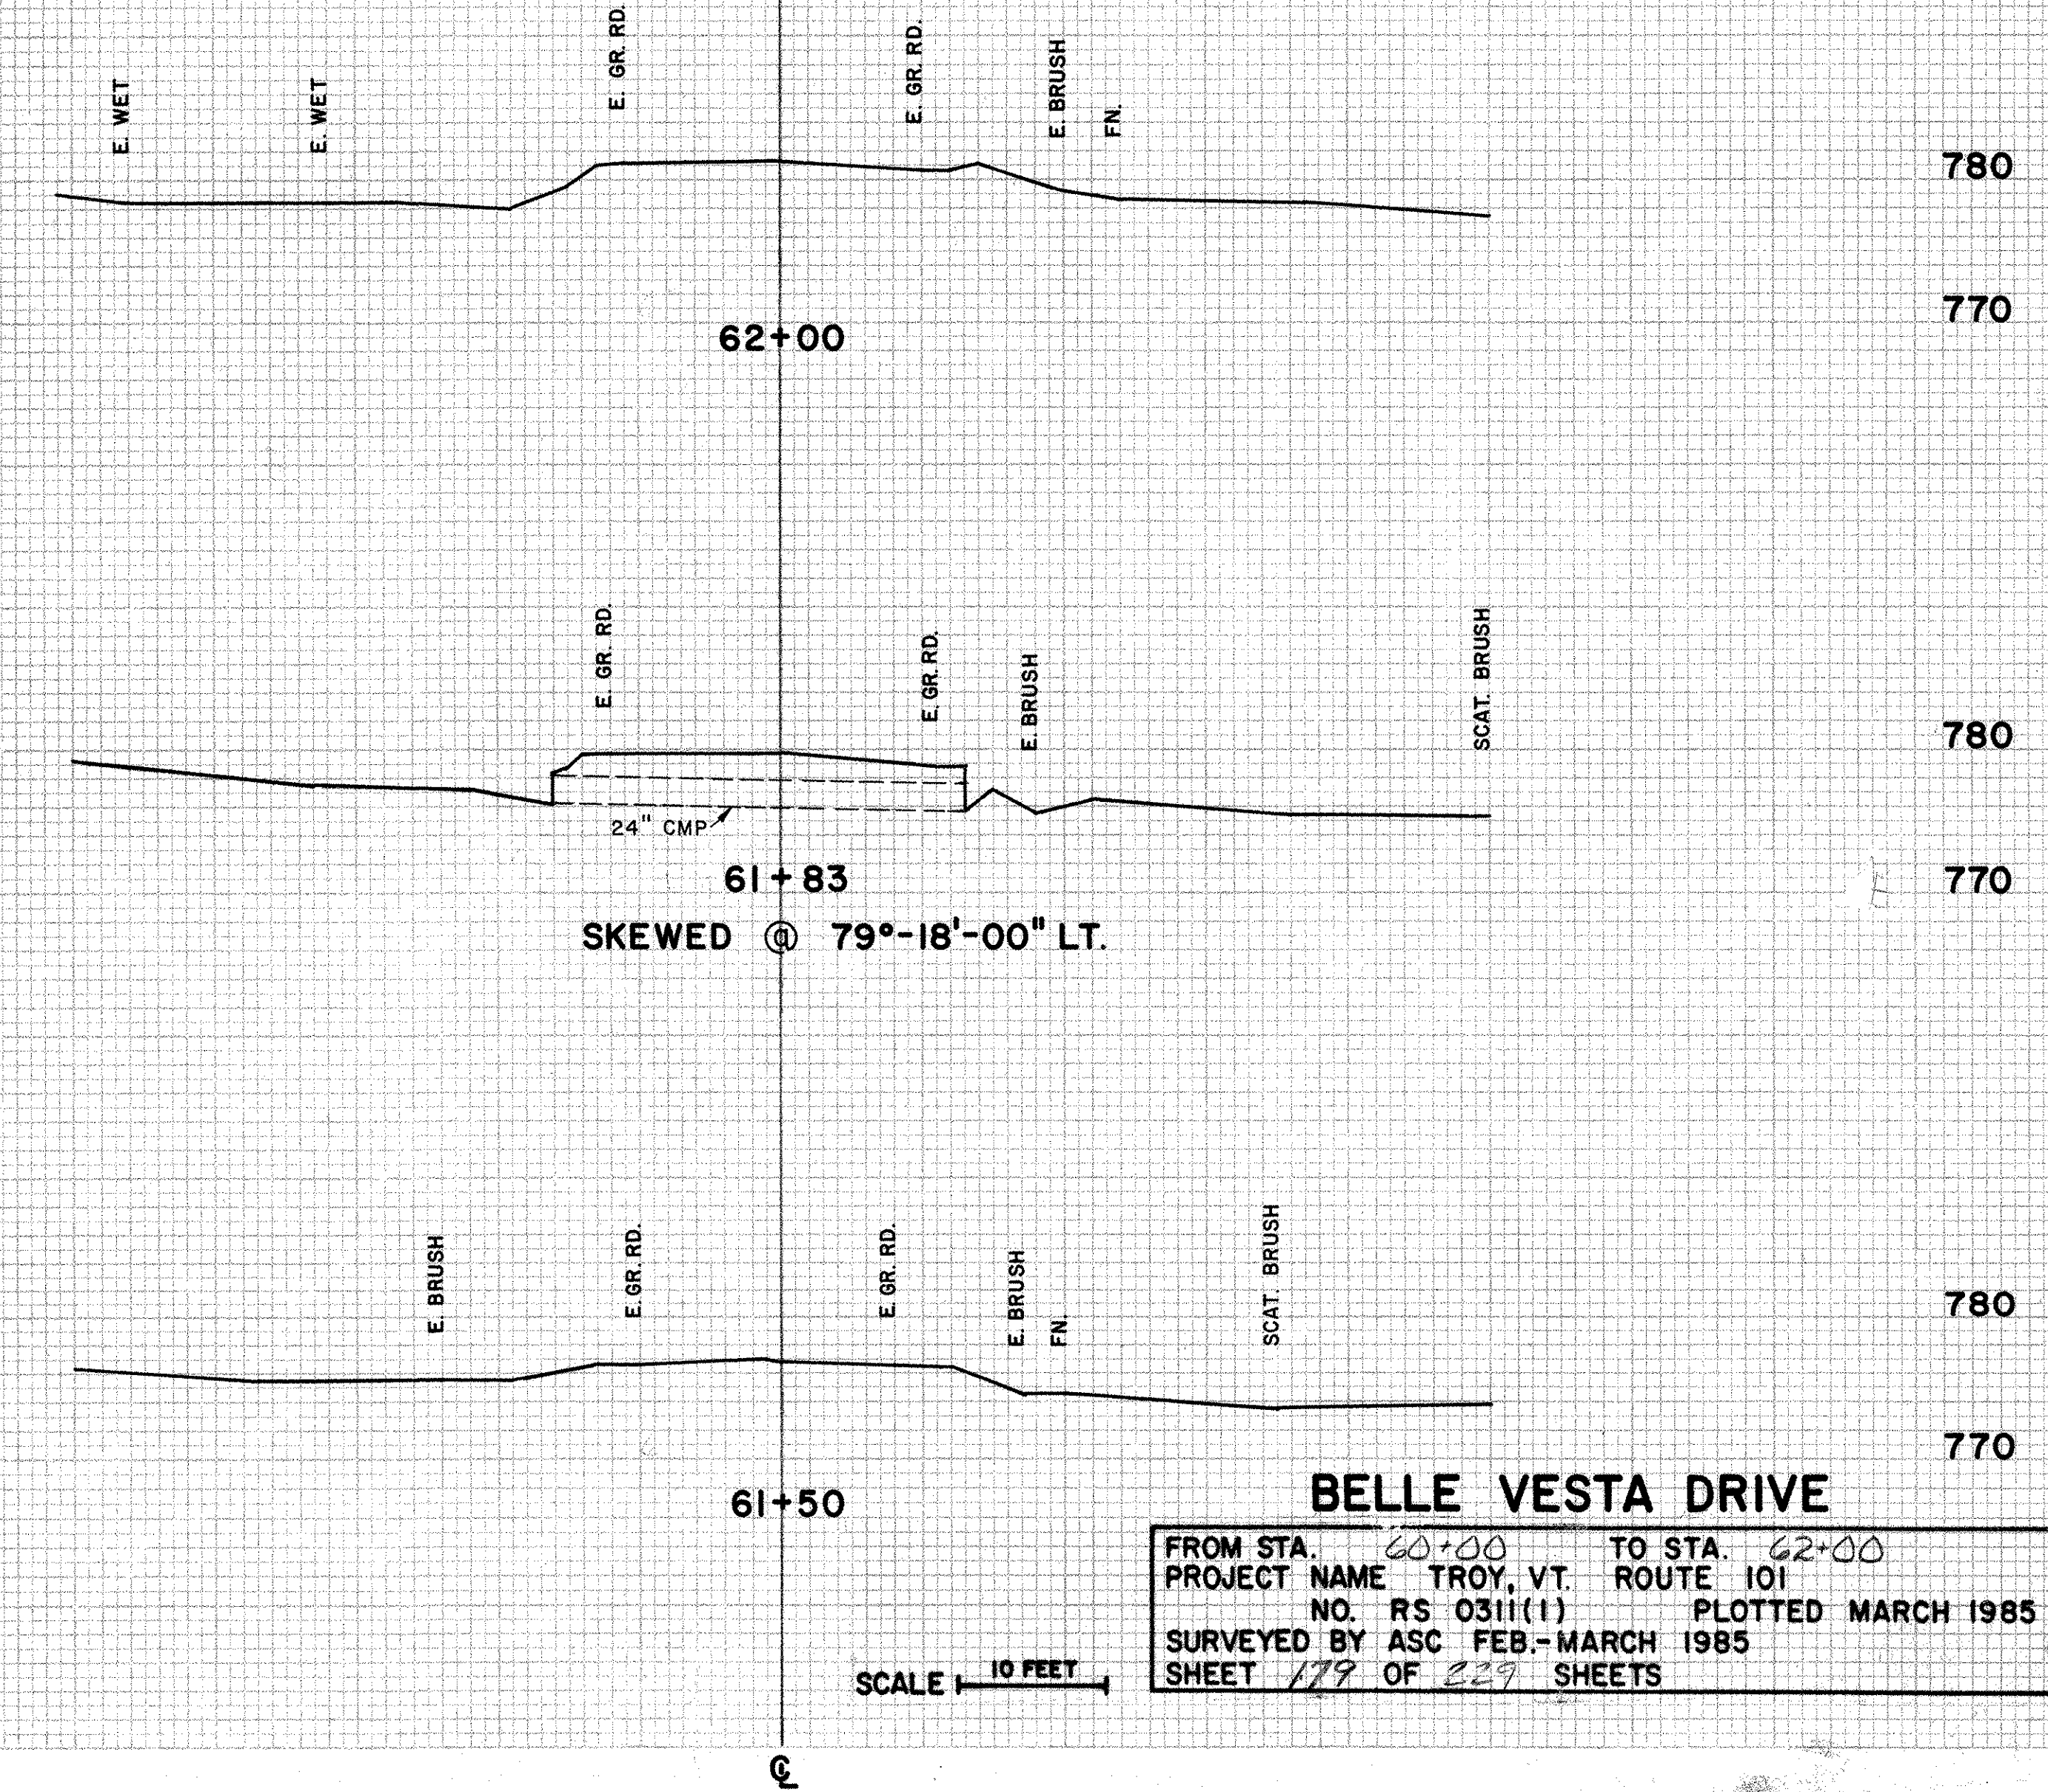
E. WET
E. WET
E. GR. RD.
E. GR. RD.
E. BRUSH
F.N.
780
770
62+00

E. GR. RD.
E. GR. RD.
E. BRUSH
SCAT. BRUSH
780
24" CMP
770
61+83
SKEWED @ 79°-18'-00" LT.

E. BRUSH
E. GR. RD.
E. GR. RD.
E. BRUSH
F.N.
SCAT. BRUSH
780
770
61+50

BELLE VESTA DRIVE
FROM STA. 60+00 TO STA. 62+00
PROJECT NAME TROY, VT. ROUTE 101
NO. RS 0311(1) PLOTTED MARCH 1985
SURVEYED BY ASC FEB.-MARCH 1985
SHEET 179 OF 229 SHEETS

SCALE 10 FEET

℄